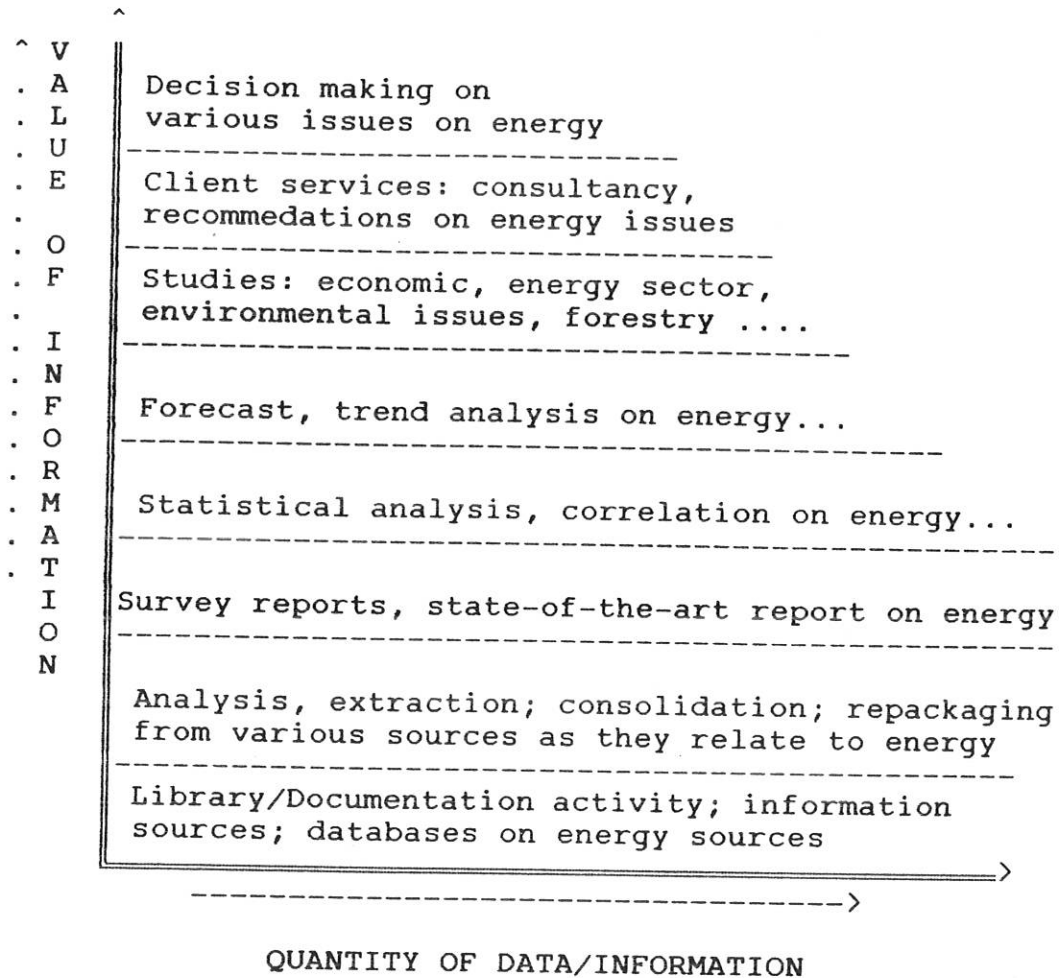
VALUE OF INFORMATION

Decision making on various issues on energy

Client services: consultancy, recommedations on energy issues

Studies: economic, energy sector, environmental issues, forestry ....

Forecast, trend analysis on energy...

Statistical analysis, correlation on energy...

Survey reports, state-of-the-art report on energy

Analysis, extraction; consolidation; repackaging from various sources as they relate to energy

Library/Documentation activity; information sources; databases on energy sources

QUANTITY OF DATA/INFORMATION